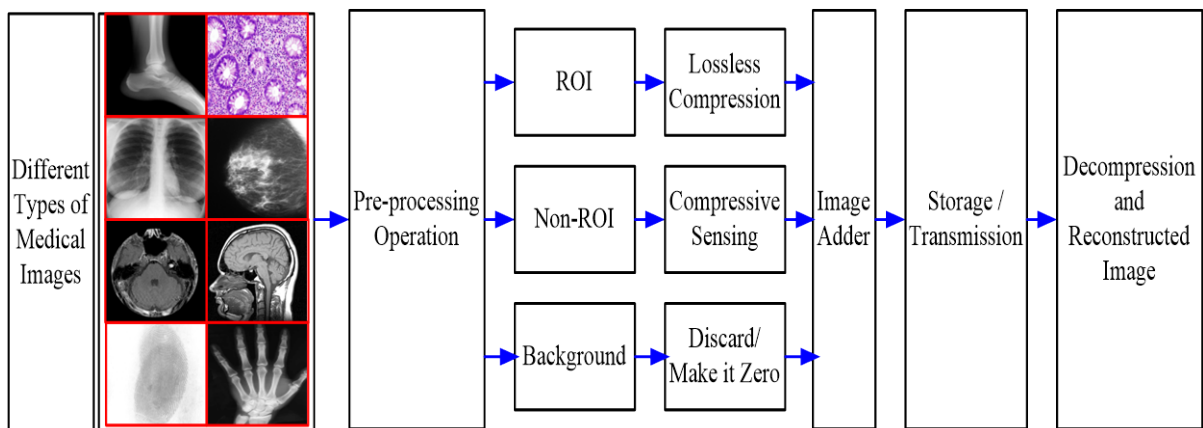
Different Types of Medical Images

Pre-processing Operation

ROI

Lossless Compression

Non-ROI

Compressive Sensing

Background

Discard/ Make it Zero

Image Adder

Storage / Transmission

Decompression and Reconstructed Image